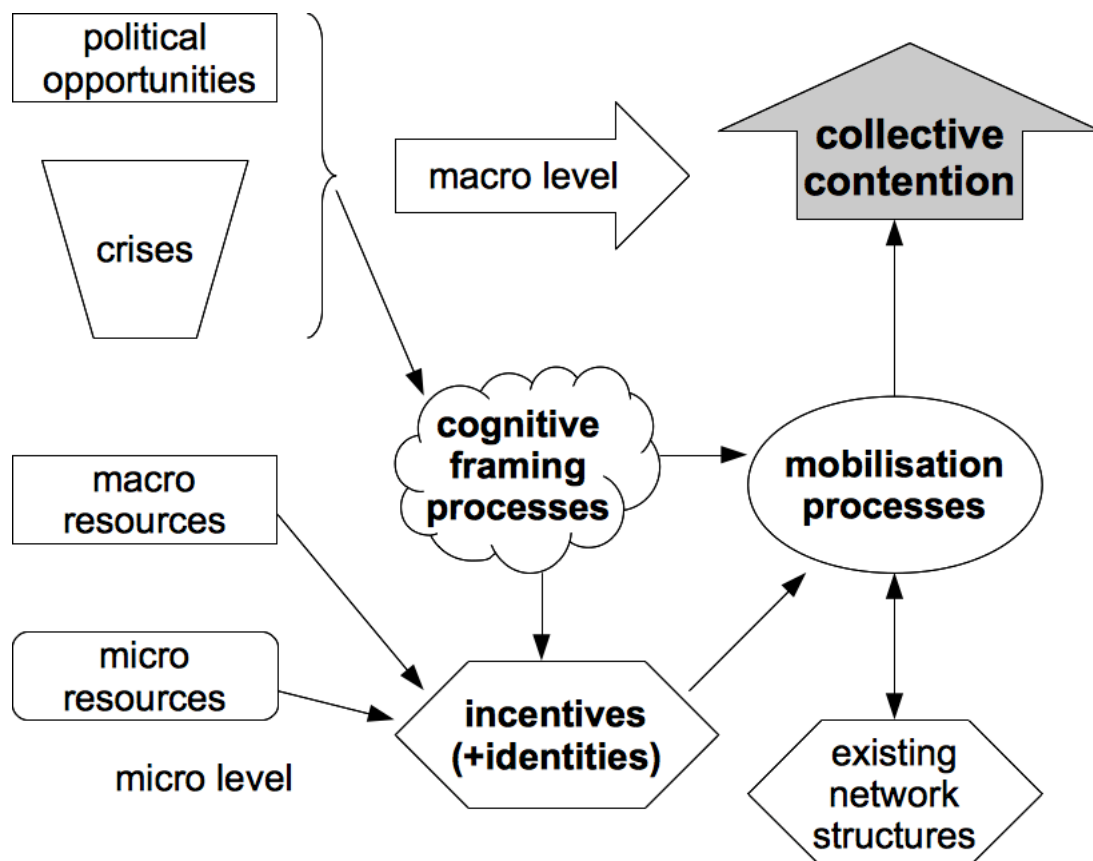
political opportunities

crises

macro level

collective contention

cognitive framing processes

mobilisation processes

macro resources

micro resources

incentives (+identities)

micro level

existing network structures